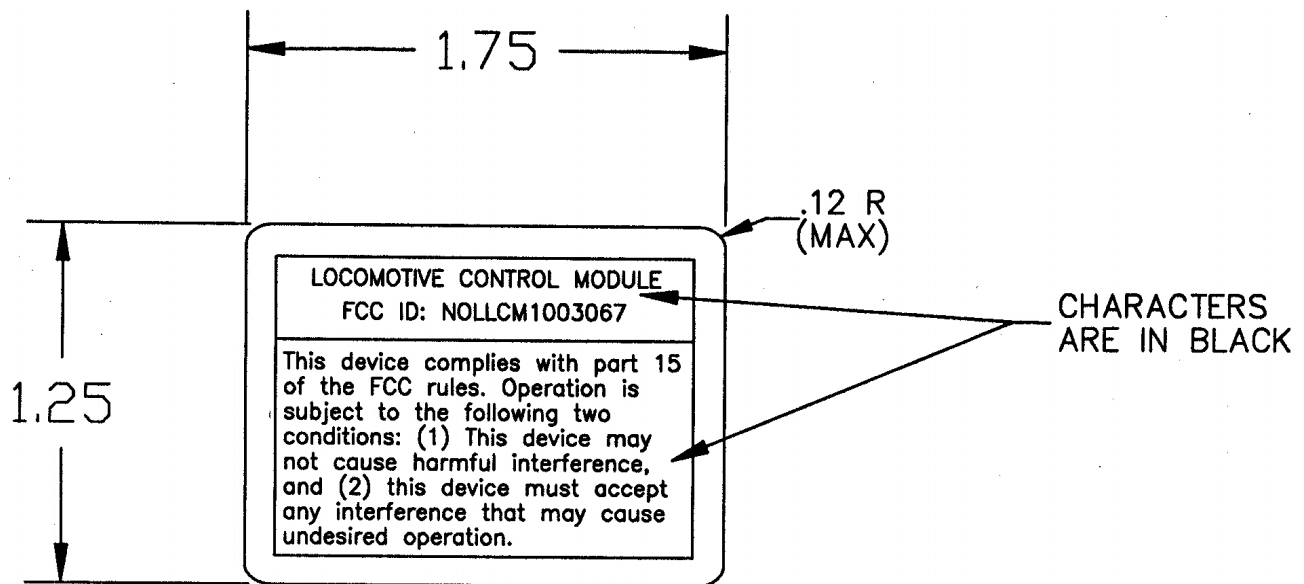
1.75

.12 R
(MAX)

LOCOMOTIVE CONTROL MODULE
FCC ID: NOLLCM1003067

CHARACTERS ARE IN BLACK

1.25

This device complies with part 15 of the FCC rules. Operation is subject to the following two conditions: (1) This device may not cause harmful interference, and (2) this device must accept any interference that may cause undesired operation.